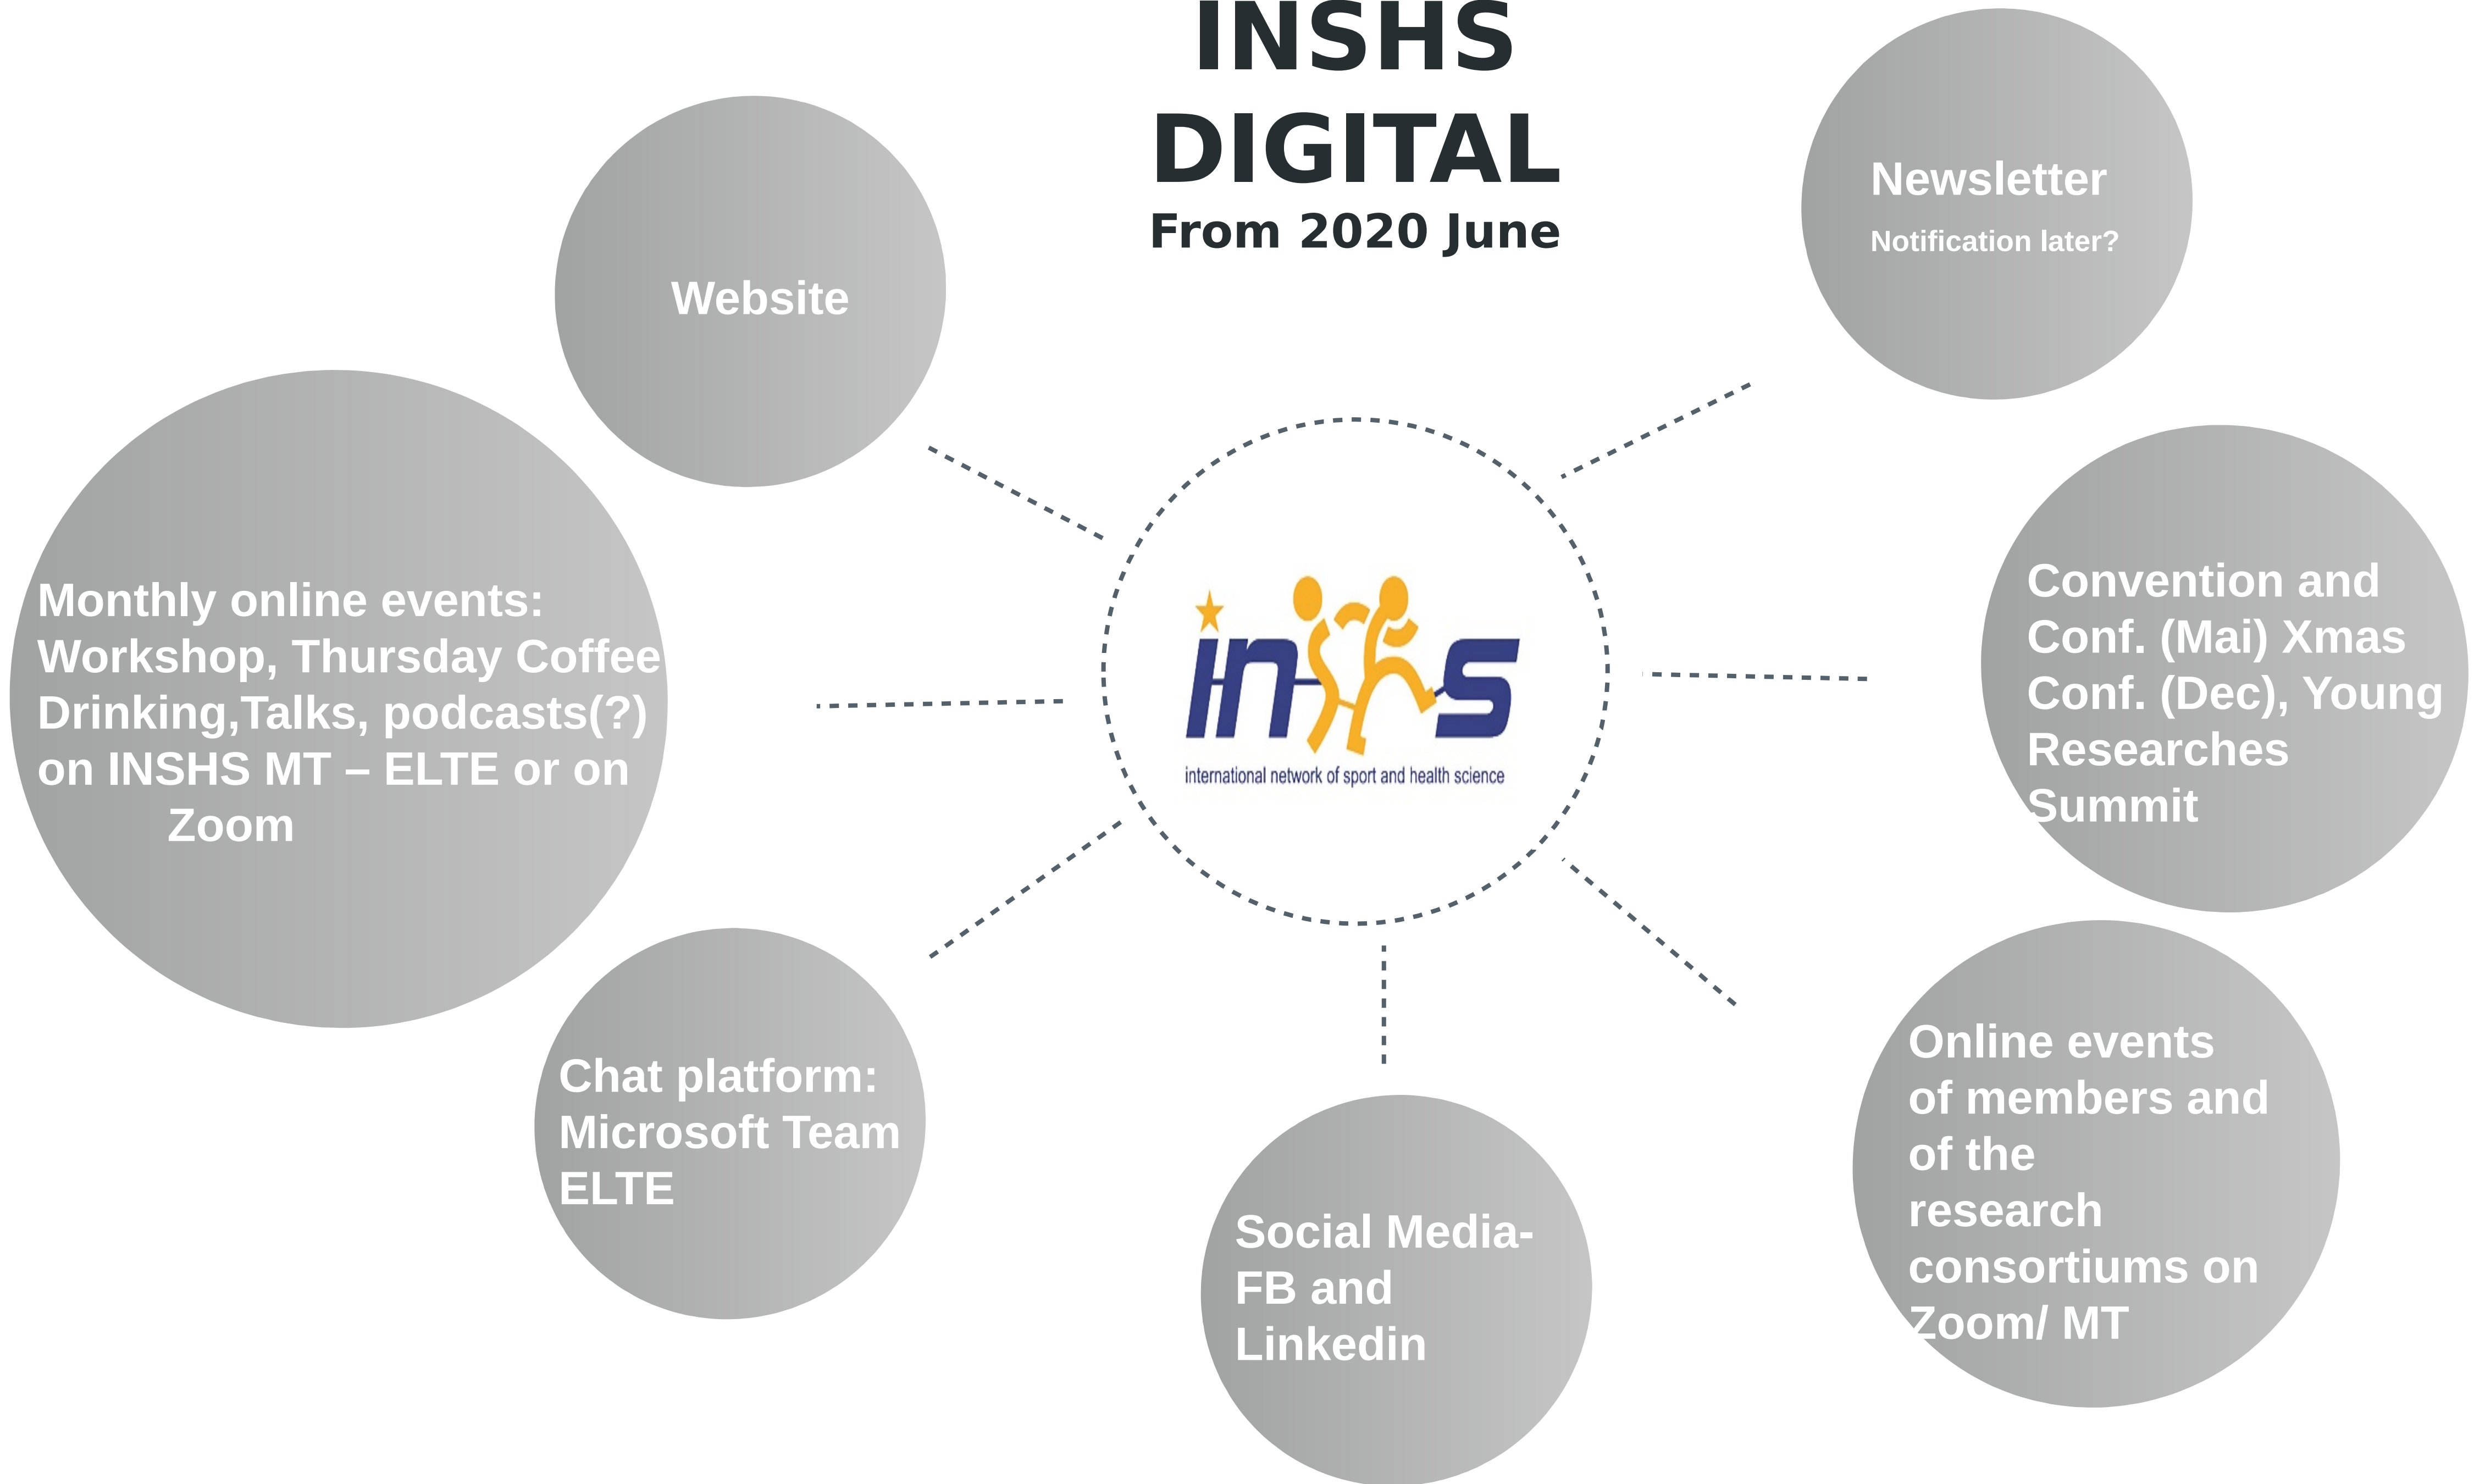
INSHS DIGITAL
From 2020 June

Website

Newsletter
Notification later?

Monthly online events: Workshop, Thursday Coffee Drinking,Talks, podcasts(?) on INSHS MT – ELTE or on Zoom

inshs
international network of sport and health science

Convention and Conf. (Mai) Xmas Conf. (Dec), Young Researches Summit

Chat platform: Microsoft Team ELTE

Social Media- FB and Linkedin

Online events of members and of the research consortiums on Zoom/ MT